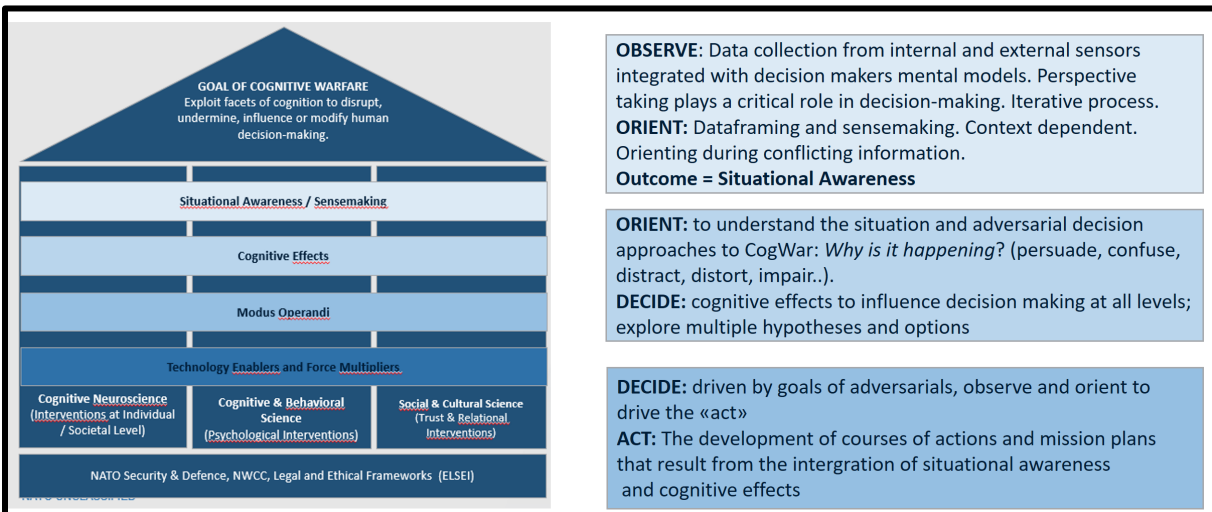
GOAL OF COGNITIVE WARFARE
Exploit facets of cognition to disrupt, undermine, influence or modify human decision-making.

Situational Awareness / Sensemaking

Cognitive Effects

Modus Operandi

Technology Enablers and Force Multipliers

Cognitive Neuroscience (Interventions at Individual / Societal Level)

Cognitive & Behavioral Science (Psychological Interventions)

Social & Cultural Science (Trust & Relational Interventions)

NATO Security & Defence, NWCC, Legal and Ethical Frameworks (ELSEI)

NATO UNCLASSIFIED

**OBSERVE**: Data collection from internal and external sensors integrated with decision makers mental models. Perspective taking plays a critical role in decision-making. Iterative process.
**ORIENT:** Dataframing and sensemaking. Context dependent. Orienting during conflicting information.
**Outcome = Situational Awareness**

**ORIENT:** to understand the situation and adversarial decision approaches to CogWar: *Why is it happening*? (persuade, confuse, distract, distort, impair..).
**DECIDE:** cognitive effects to influence decision making at all levels; explore multiple hypotheses and options

**DECIDE:** driven by goals of adversarials, observe and orient to drive the «act»
**ACT:** The development of courses of actions and mission plans that result from the intergration of situational awareness and cognitive effects